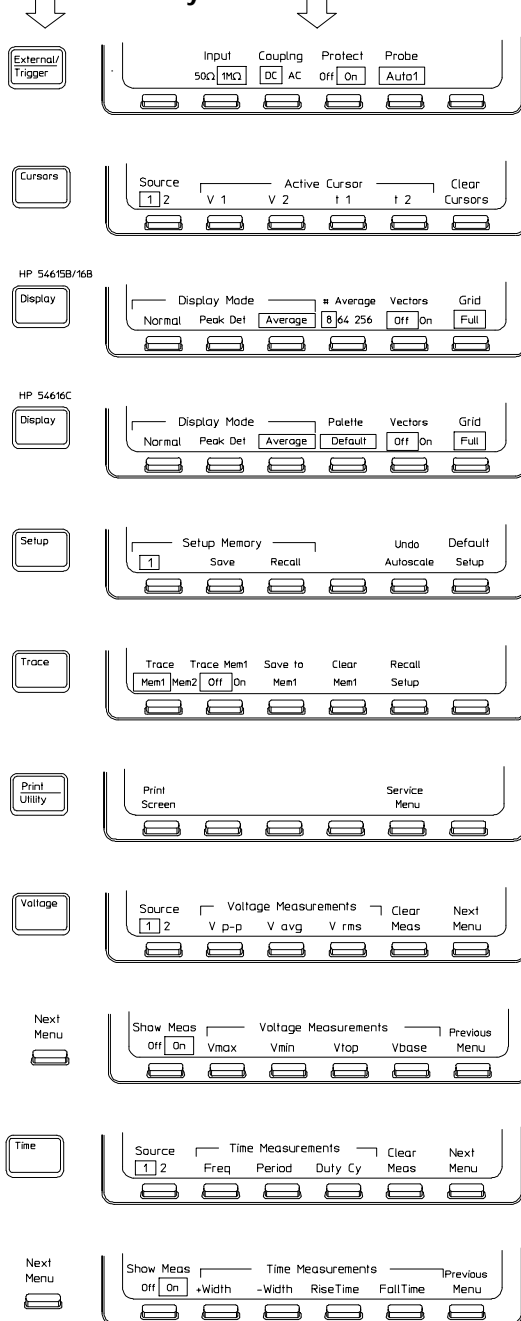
External/ Trigger

Input 50Ω 1MΩ Coupling DC AC Protect Off On Probe Auto1

Cursors

Source 1 2 Active Cursor V 1 V 2 t 1 t 2 Clear Cursors

HP 54615B/16B

Display

Display Mode Normal Peak Det Average # Average 8 64 256 Vectors Off On Grid Full

HP 54616C

Display

Display Mode Normal Peak Det Average Palette Default Vectors Off On Grid Full

Setup

Setup Memory 1 Save Recall Undo Autoscale Default Setup

Trace

Trace Mem1 Mem2 Trace Mem1 Off On Save to Mem1 Clear Mem1 Recall Setup

Print Utility

Print Screen Service Menu

Voltage

Source 1 2 Voltage Measurements V p-p V avg V rms Clear Meas Next Menu

Next Menu

Show Meas Off On Voltage Measurements Vmax Vmin Vtop Vbase Previous Menu

Time

Source 1 2 Time Measurements Freq Period Duty Cy Clear Meas Next Menu

Next Menu

Show Meas Off On Time Measurements +Width -Width RiseTime FallTime Previous Menu